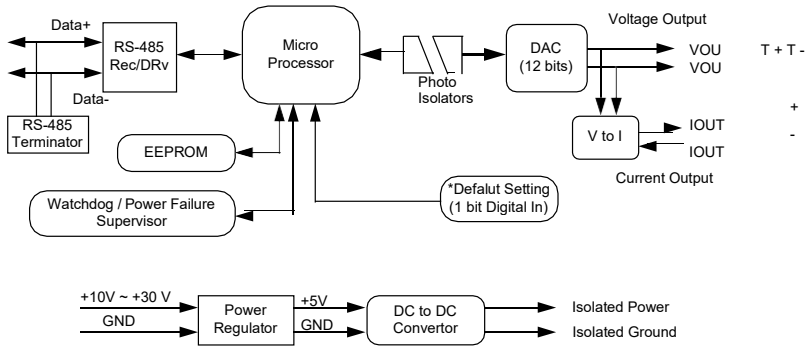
Data+

RS-485 Rec/DRv

Micro Processor

Photo Isolators

DAC (12 bits)

Voltage Output

VOU

VOU

T + T -

Data-

RS-485 Terminator

+

V to I

IOUT

-

IOUT

EEPROM

Current Output

*Defalut Setting (1 bit Digital In)

Watchdog / Power Failure Supervisor

+10V ~ +30 V

GND

Power Regulator

+5V

GND

DC to DC Convertor

Isolated Power

Isolated Ground